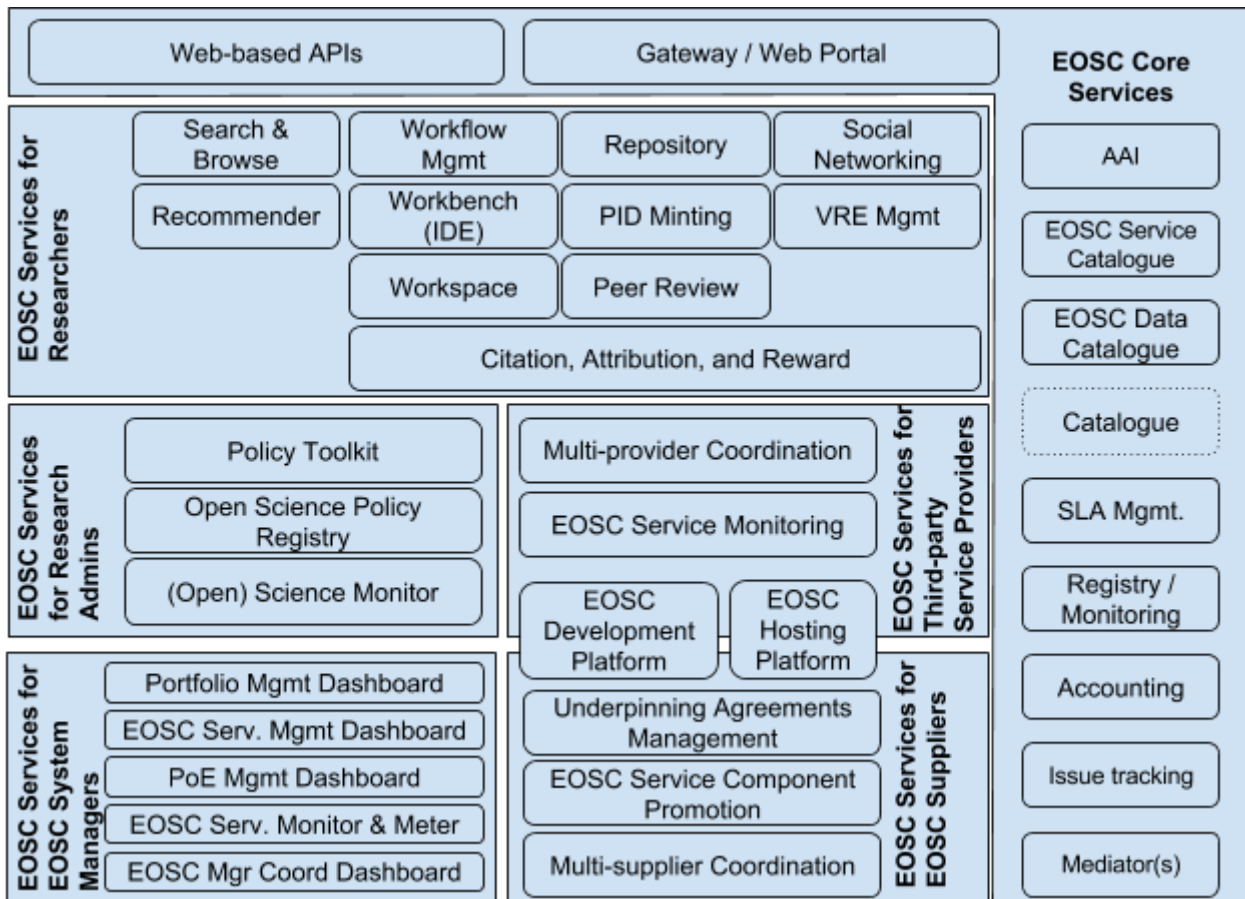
Web-based APIs

Gateway / Web Portal

EOSC Core Services

EOSC Services for Researchers

Search & Browse

Workflow Mgmt

Repository

Social Networking

Recommender

Workbench (IDE)

PID Minting

VRE Mgmt

Workspace

Peer Review

Citation, Attribution, and Reward

AAI

EOSC Service Catalogue

EOSC Data Catalogue

Catalogue

EOSC Services for Research Admins

Policy Toolkit

Open Science Policy Registry

(Open) Science Monitor

Multi-provider Coordination

EOSC Service Monitoring

EOSC Development Platform

EOSC Hosting Platform

EOSC Services for Third-party Service Providers

SLA Mgmt.

Registry / Monitoring

EOSC Services for EOSC System Managers

Portfolio Mgmt Dashboard

EOSC Serv. Mgmt Dashboard

PoE Mgmt Dashboard

EOSC Serv. Monitor & Meter

EOSC Mgr Coord Dashboard

Underpinning Agreements Management

EOSC Service Component Promotion

Multi-supplier Coordination

EOSC Services for EOSC Suppliers

Accounting

Issue tracking

Mediator(s)